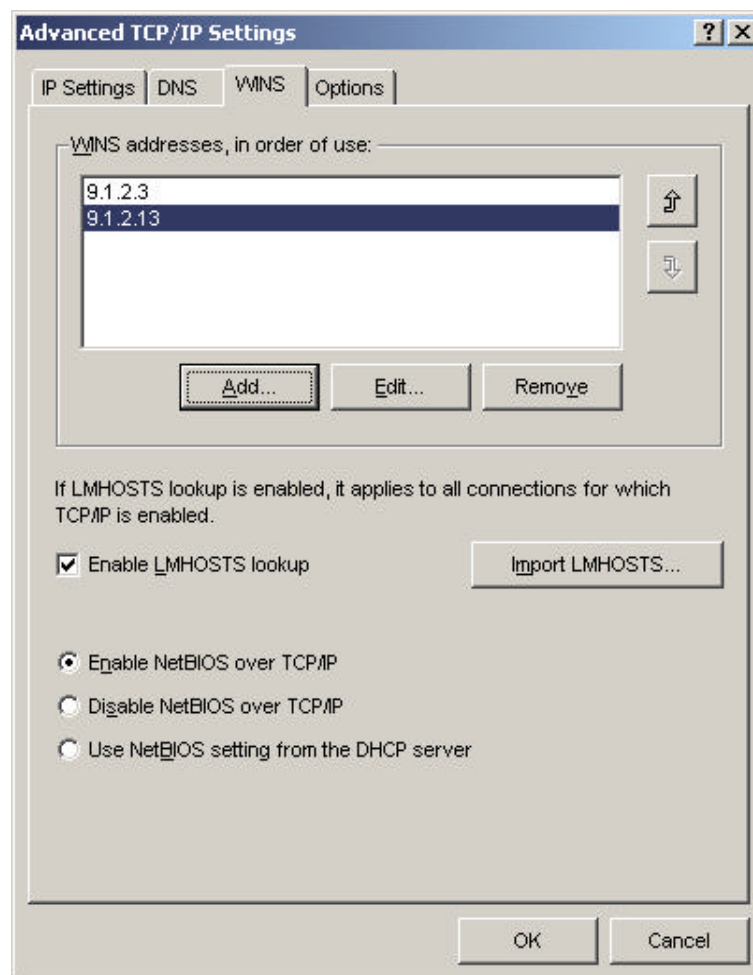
Advanced TCP/IP Settings

? X

IP Settings | DNS | WINS | Options

WINS addresses, in order of use:

9.1.2.3
9.1.2.13

Add... | Edit... | Remove

If LMHOSTS lookup is enabled, it applies to all connections for which TCP/IP is enabled.

Enable LMHOSTS lookup

Import LMHOSTS...

Enable NetBIOS over TCP/IP

Disable NetBIOS over TCP/IP

Use NetBIOS setting from the DHCP server

OK

Cancel